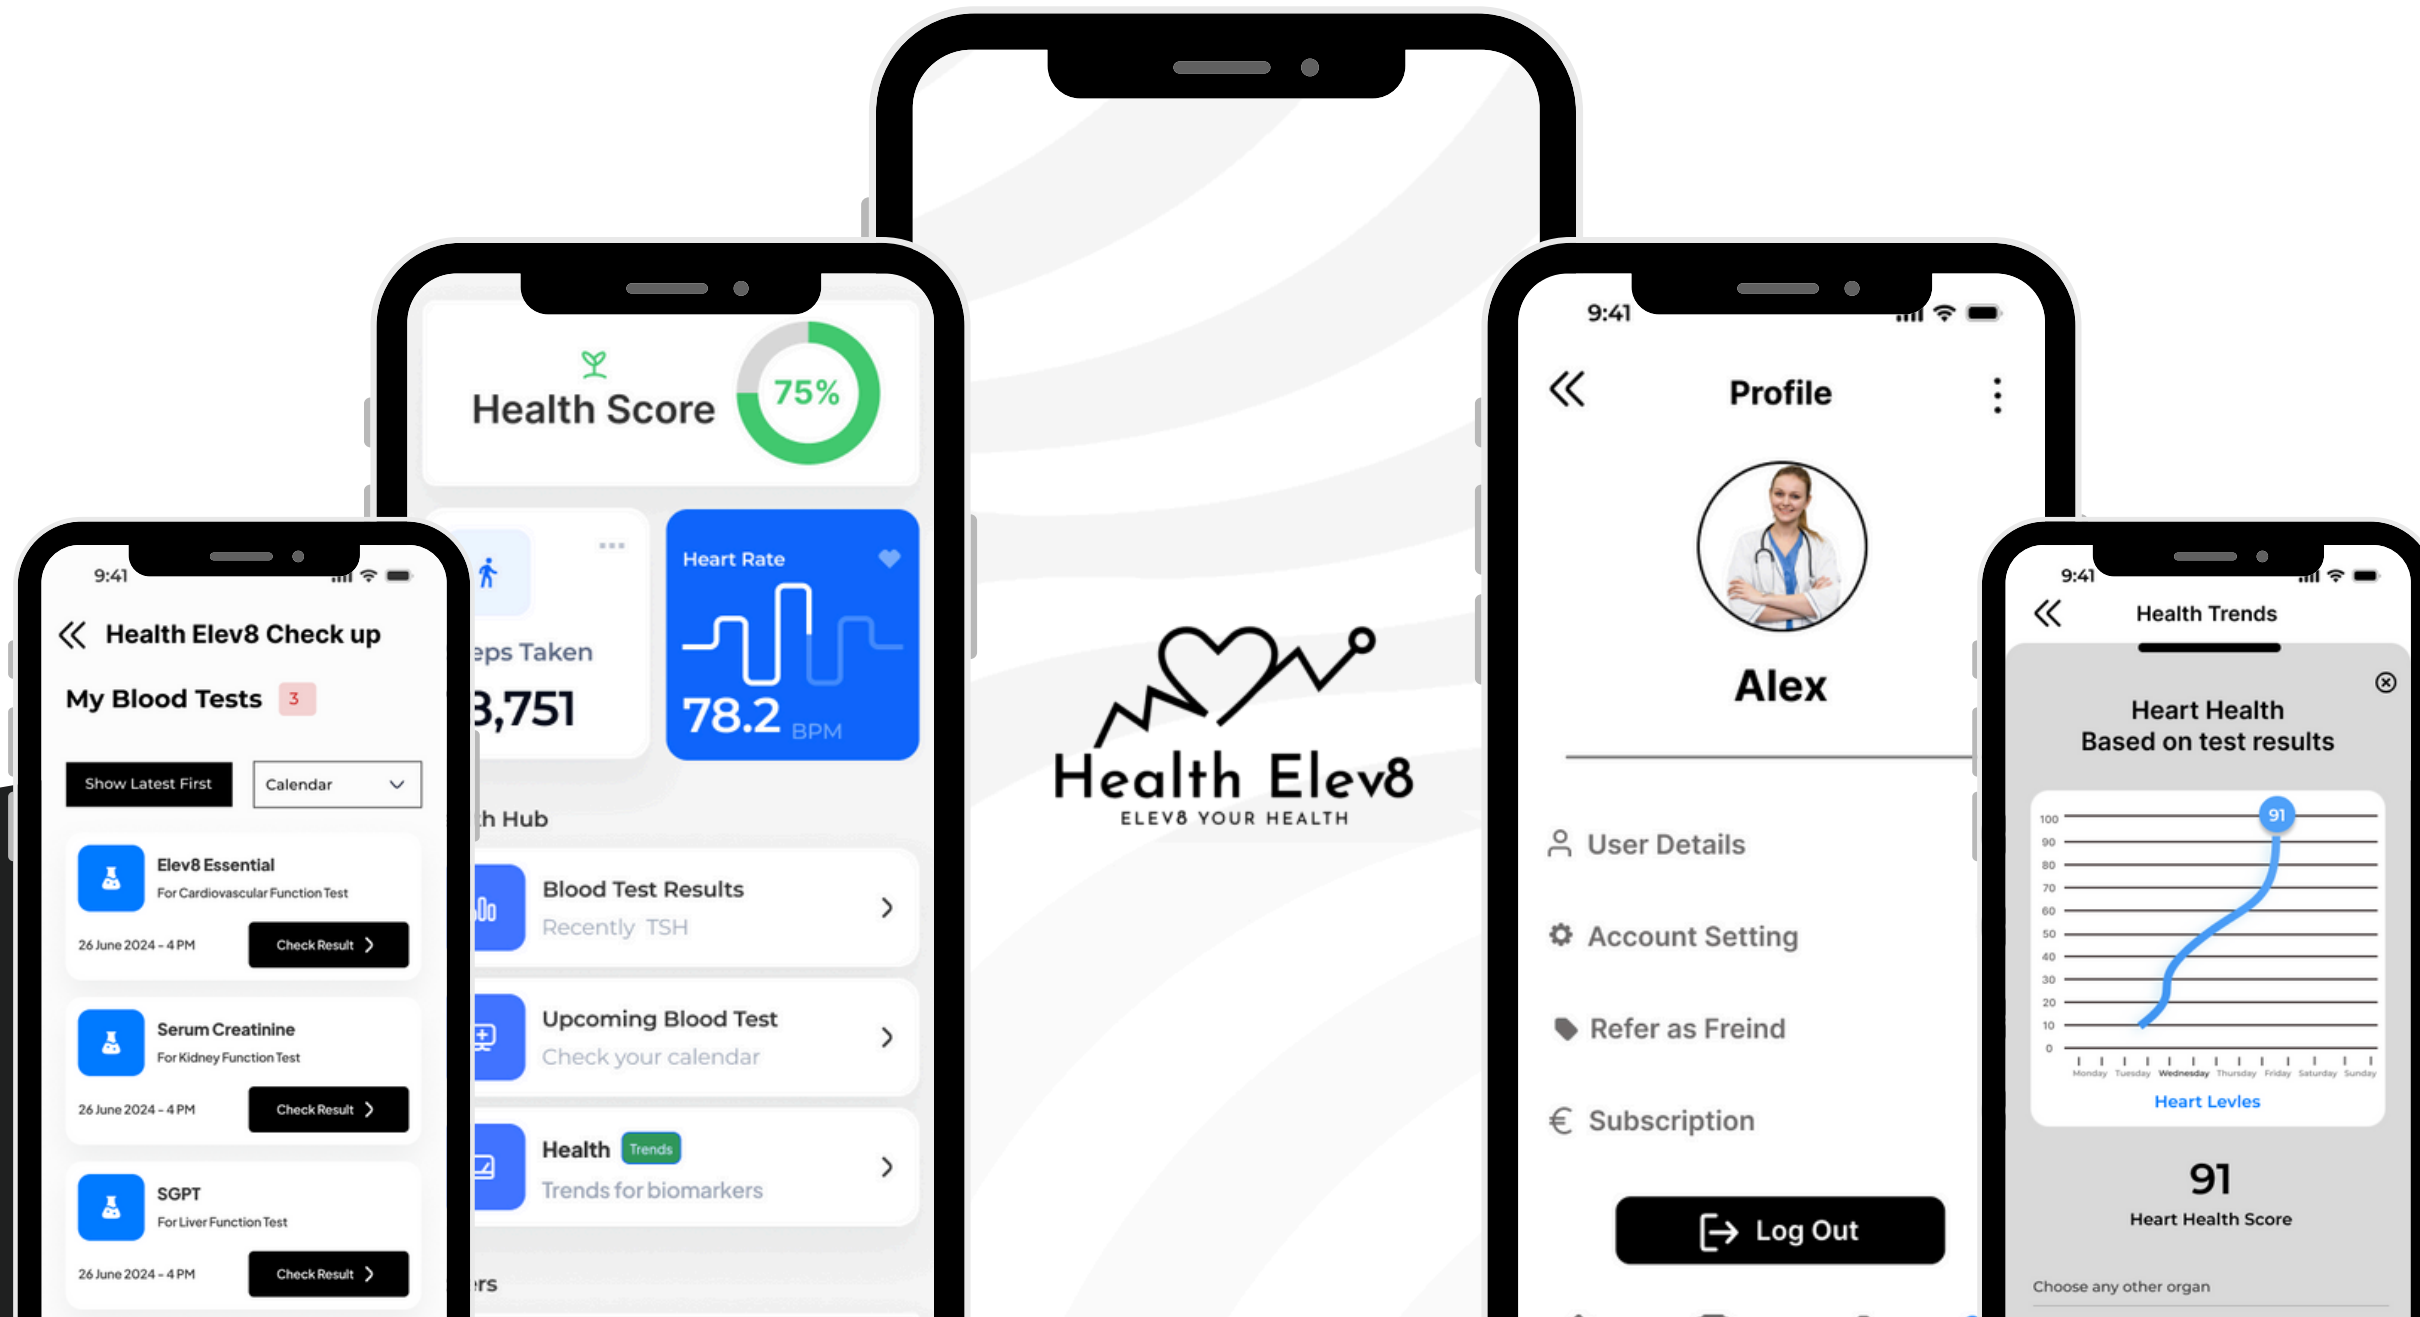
9:41

Health Elev8 Check up

My Blood Tests 3

Show Latest First

Calendar

Elev8 Essential
For Cardiovascular Function Test
26 June 2024 - 4 PM
Check Result

Serum Creatinine
For Kidney Function Test
26 June 2024 - 4 PM
Check Result

SGPT
For Liver Function Test
26 June 2024 - 4 PM
Check Result

Health Score 75%

eps Taken
3,751

Heart Rate
78.2 BPM

h Hub

Blood Test Results
Recently TSH

Upcoming Blood Test
Check your calendar

Health Trends
Trends for biomarkers

rs

Health Elev8
ELEV8 YOUR HEALTH

9:41

Profile

Alex

User Details

Account Setting

Refer as Freind

Subscription

Log Out

9:41

Health Trends

Heart Health
Based on test results

| 100 | 90 | 80 | 70 | 60 | 50 | 40 | 30 | 20 | 10 | 0 |
|---|---|---|---|---|---|---|---|---|---|---|

91

Monday Tuesday Wednesday Thursday Friday Saturday Sunday

Heart Levles

91
Heart Health Score

Choose any other organ